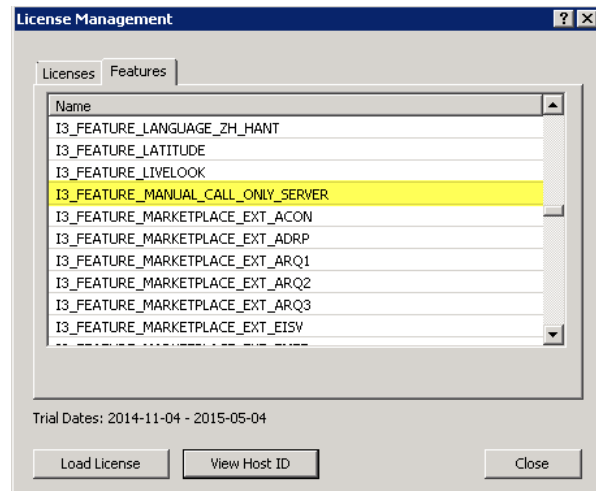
License Management

?

Licenses Features

Name

I3_FEATURE_LANGUAGE_ZH_HANT
I3_FEATURE_LATITUDE
I3_FEATURE_LIVELOOK
I3_FEATURE_MANUAL_CALL_ONLY_SERVER
I3_FEATURE_MARKETPLACE_EXT_ACON
I3_FEATURE_MARKETPLACE_EXT_ADRP
I3_FEATURE_MARKETPLACE_EXT_ARQ1
I3_FEATURE_MARKETPLACE_EXT_ARQ2
I3_FEATURE_MARKETPLACE_EXT_ARQ3
I3_FEATURE_MARKETPLACE_EXT_EISV
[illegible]

Trial Dates: 2014-11-04 - 2015-05-04

Load License
View Host ID
Close